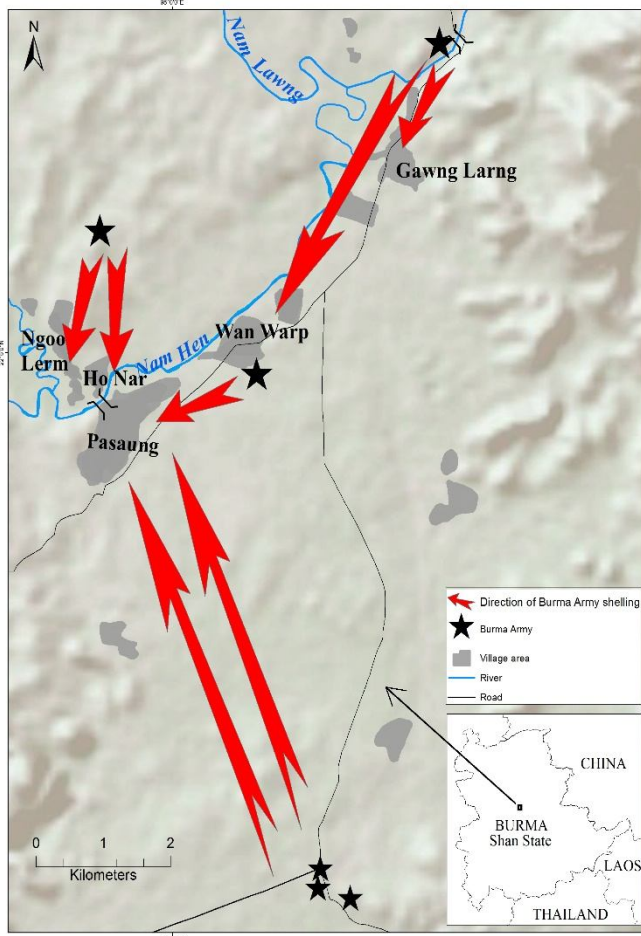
N

Nam Lawng

Gawng Larng

Ngoo Lerm

Nam Hen

Wan Warp

Ho Nar

Pasaung

Direction of Burma Army shelling

Burma Army

Village area

River

Road

CHINA

BURMA
Shan State

LAOS

THAILAND

0 1 2
Kilometers